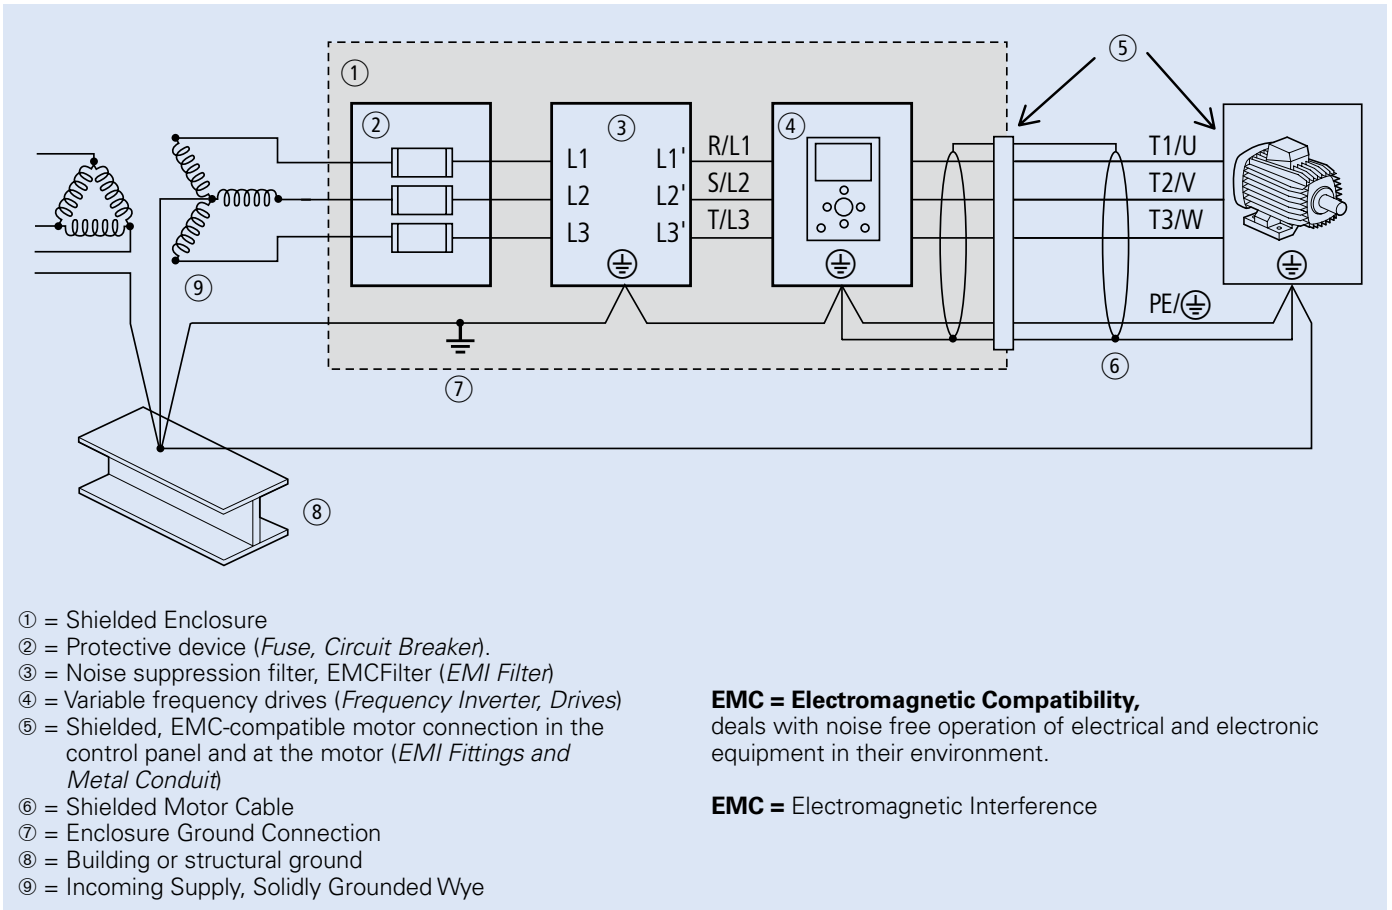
①
②
③
④
⑤
L1
L2
L3
L1'
L2'
L3'
R/L1
S/L2
T/L3
T1/U
T2/V
T3/W
PE/⏚
⑨
⑦
⑥
⑧

① = Shielded Enclosure
② = Protective device (*Fuse, Circuit Breaker*).
③ = Noise suppression filter, EMCFilter (*EMI Filter*)
④ = Variable frequency drives (*Frequency Inverter, Drives*)
⑤ = Shielded, EMC-compatible motor connection in the control panel and at the motor (*EMI Fittings and Metal Conduit*)
⑥ = Shielded Motor Cable
⑦ = Enclosure Ground Connection
⑧ = Building or structural ground
⑨ = Incoming Supply, Solidly Grounded Wye

**EMC = Electromagnetic Compatibility,**
deals with noise free operation of electrical and electronic equipment in their environment.

**EMC =** Electromagnetic Interference